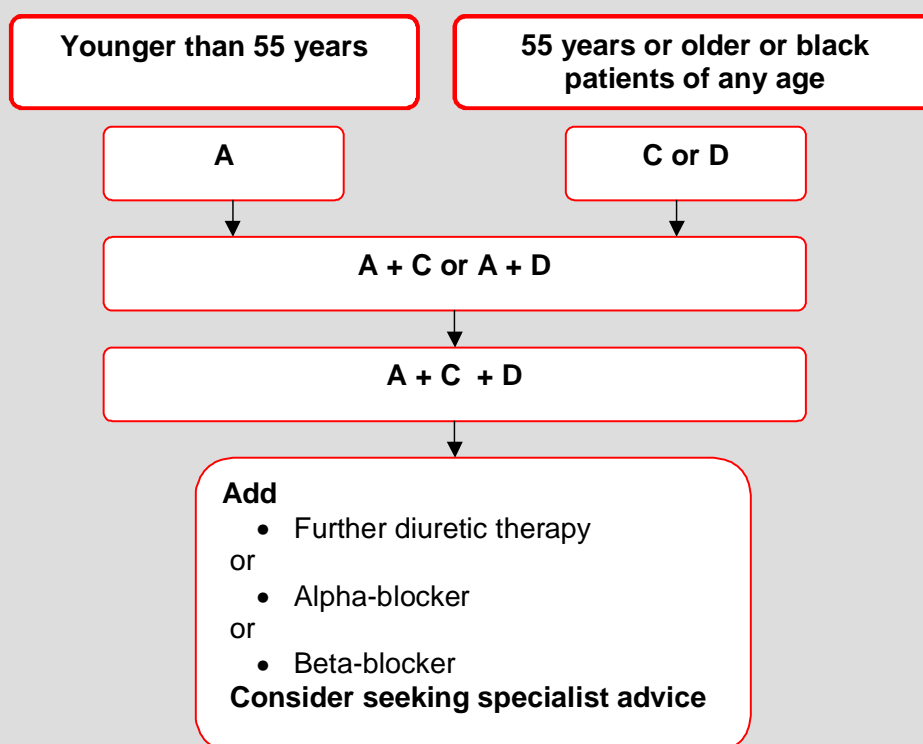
Younger than 55 years

55 years or older or black patients of any age

A

C or D

A + C or A + D

A + C + D

Add
- Further diuretic therapy

or
- Alpha-blocker

or
- Beta-blocker

Consider seeking specialist advice